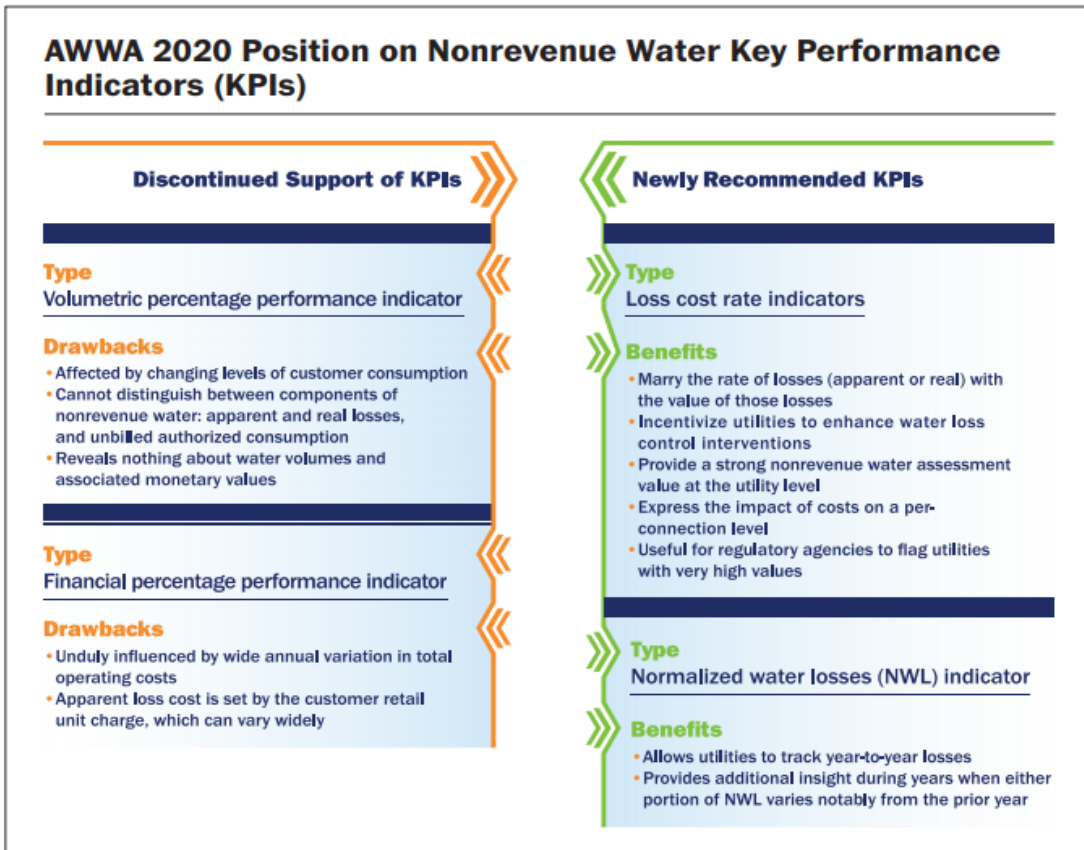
AWWA 2020 Position on Nonrevenue Water Key Performance Indicators (KPIs)

Discontinued Support of KPIs

Type
Volumetric percentage performance indicator

Drawbacks
• Affected by changing levels of customer consumption
• Cannot distinguish between components of nonrevenue water: apparent and real losses, and unbilled authorized consumption
• Reveals nothing about water volumes and associated monetary values

Type
Financial percentage performance indicator

Drawbacks
• Unduly influenced by wide annual variation in total operating costs
• Apparent loss cost is set by the customer retail unit charge, which can vary widely

Newly Recommended KPIs

Type
Loss cost rate indicators

Benefits
• Marry the rate of losses (apparent or real) with the value of those losses
• Incentivize utilities to enhance water loss control interventions
• Provide a strong nonrevenue water assessment value at the utility level
• Express the impact of costs on a per-connection level
• Useful for regulatory agencies to flag utilities with very high values

Type
Normalized water losses (NWL) indicator

Benefits
• Allows utilities to track year-to-year losses
• Provides additional insight during years when either portion of NWL varies notably from the prior year